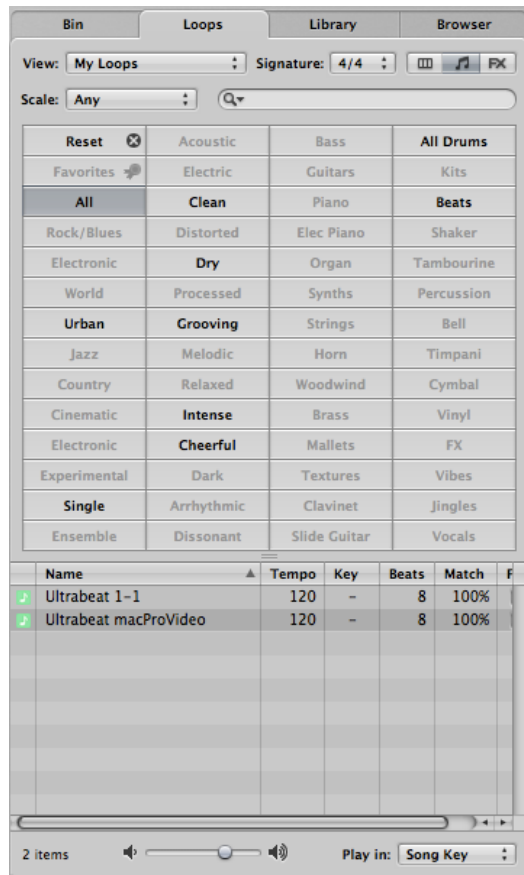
Bin | Loops | Library | Browser

View: My Loops
Signature: 4/4
FX

Scale: Any

| Reset | Acoustic | Bass | All Drums |
|---|---|---|---|
| Favorites | Electric | Guitars | Kits |
| All | Clean | Piano | Beats |
| Rock/Blues | Distorted | Elec Piano | Shaker |
| Electronic | Dry | Organ | Tambourine |
| World | Processed | Synths | Percussion |
| Urban | Grooving | Strings | Bell |
| Jazz | Melodic | Horn | Timpani |
| Country | Relaxed | Woodwind | Cymbal |
| Cinematic | Intense | Brass | Vinyl |
| Electronic | Cheerful | Mallets | FX |
| Experimental | Dark | Textures | Vibes |
| Single | Arrhythmic | Clavinet | Jingles |
| Ensemble | Dissonant | Slide Guitar | Vocals |

| Name | Tempo | Key | Beats | Match |
|---|---|---|---|---|
| Ultrabeat 1-1 | 120 | – | 8 | 100% |
| Ultrabeat macProVideo | 120 | – | 8 | 100% |

2 items
Play in: Song Key